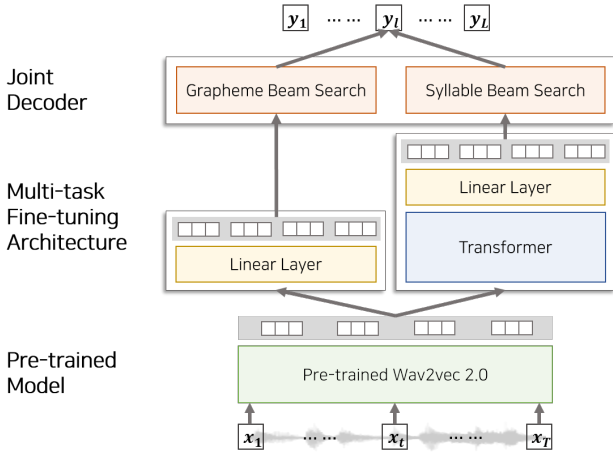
$y_1$ ⋯⋯ $y_l$ ⋯⋯ $y_L$

Joint Decoder

Grapheme Beam Search

Syllable Beam Search

Multi-task Fine-tuning Architecture

Linear Layer

Transformer

Linear Layer

Pre-trained Model

Pre-trained Wav2vec 2.0

$x_1$ ⋯ ⋯ $x_t$ ⋯ ⋯ $x_T$